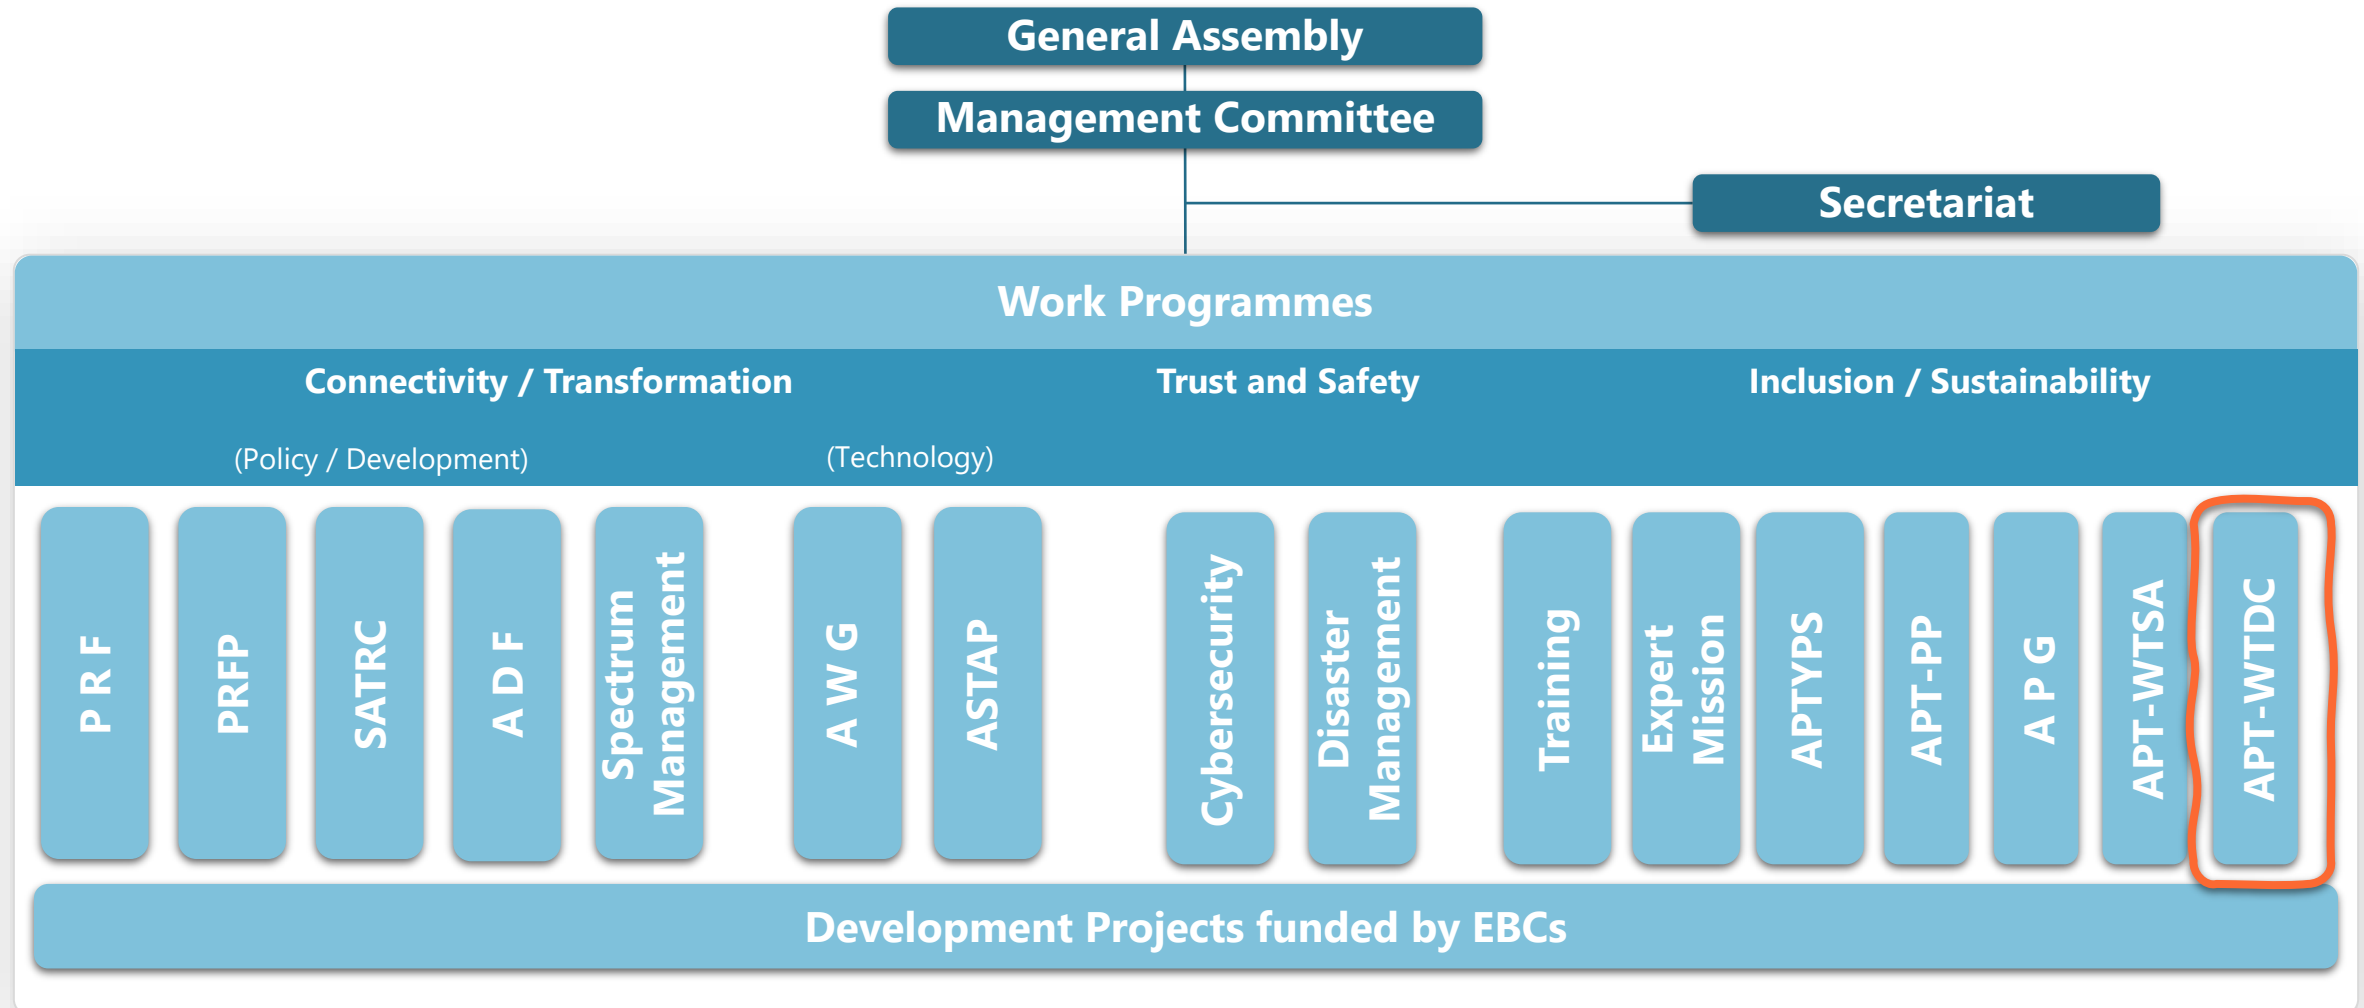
General Assembly

Management Committee

Secretariat

Work Programmes

Connectivity / Transformation

Trust and Safety

Inclusion / Sustainability

(Policy / Development)

(Technology)

P R F

PRFP

SATRC

A D F

Spectrum Management

A W G

ASTAP

Cybersecurity

Disaster Management

Training

Expert Mission

APTYPS

APT-PP

A P G

APT-WTSA

APT-WTDC

Development Projects funded by EBCs